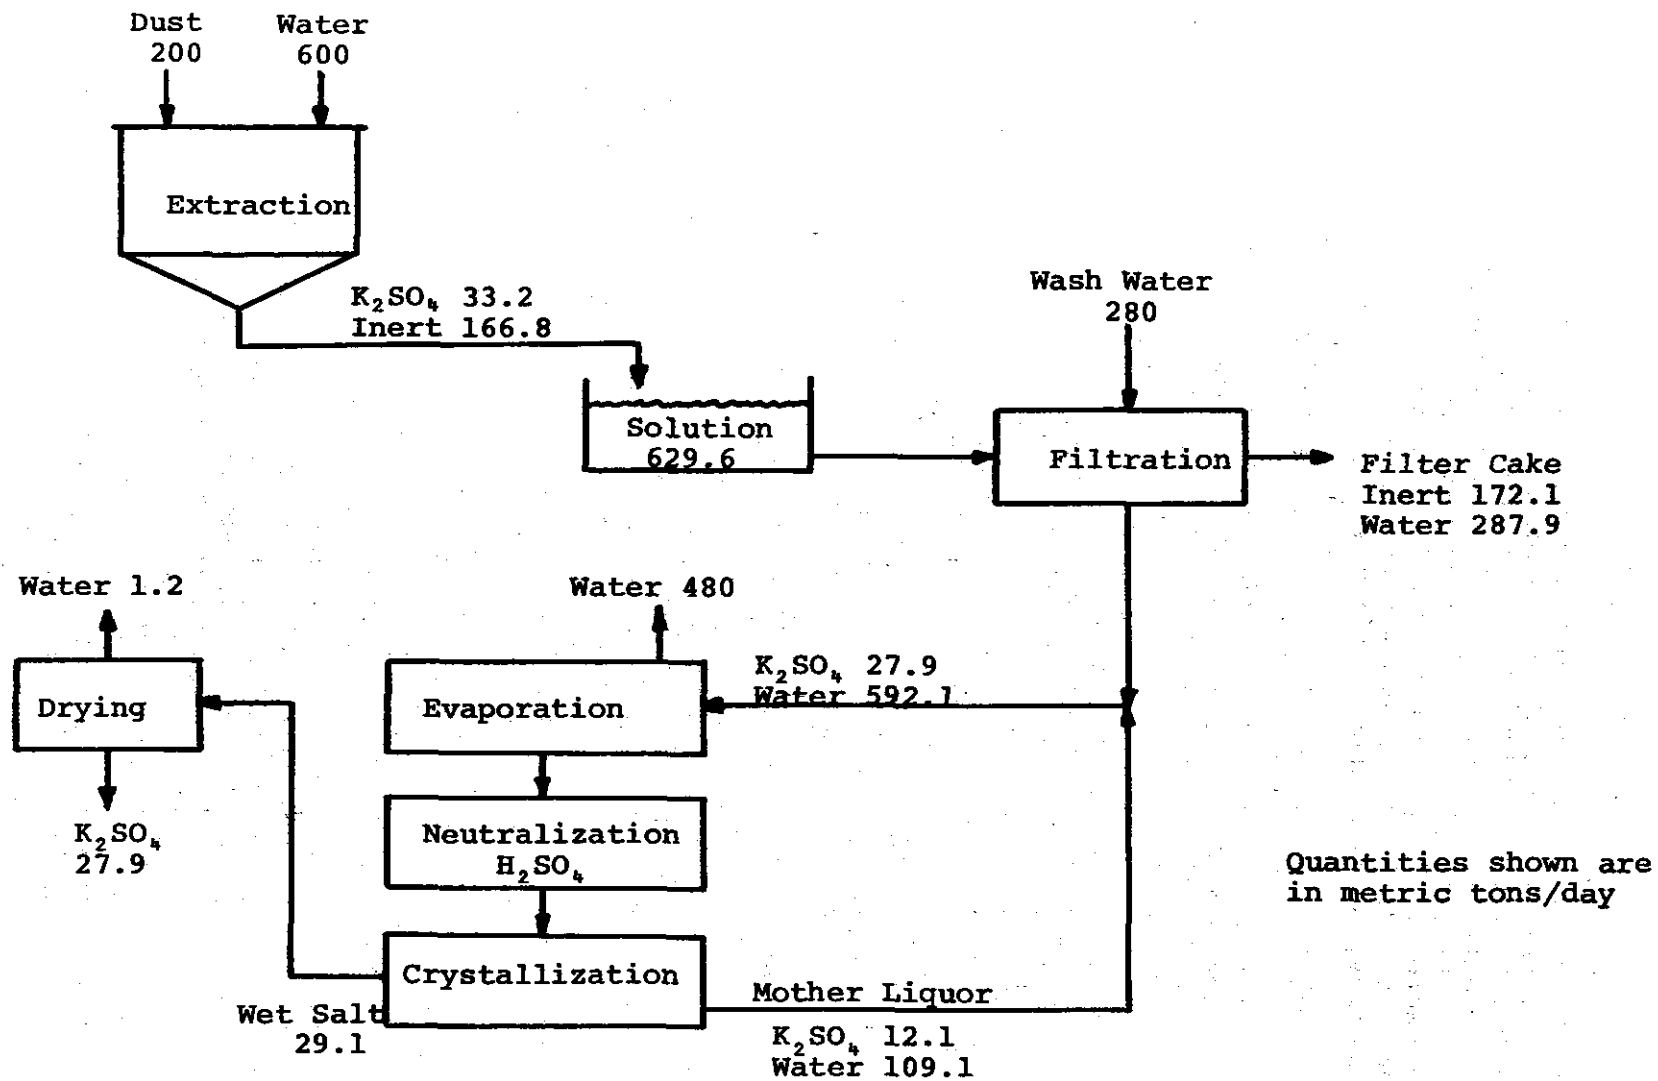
Dust 200

Water 600

Extraction

$K_2SO_4$ 33.2
Inert 166.8

Wash Water 280

Solution 629.6

Filtration

Filter Cake
Inert 172.1
Water 287.9

Water 1.2

Water 480

$K_2SO_4$ 27.9
Water 592.1

Drying

Evaporation

$K_2SO_4$ 27.9

Neutralization $H_2SO_4$

Quantities shown are in metric tons/day

Crystallization

Mother Liquor

Wet Salt 29.1

$K_2SO_4$ 12.1
Water 109.1